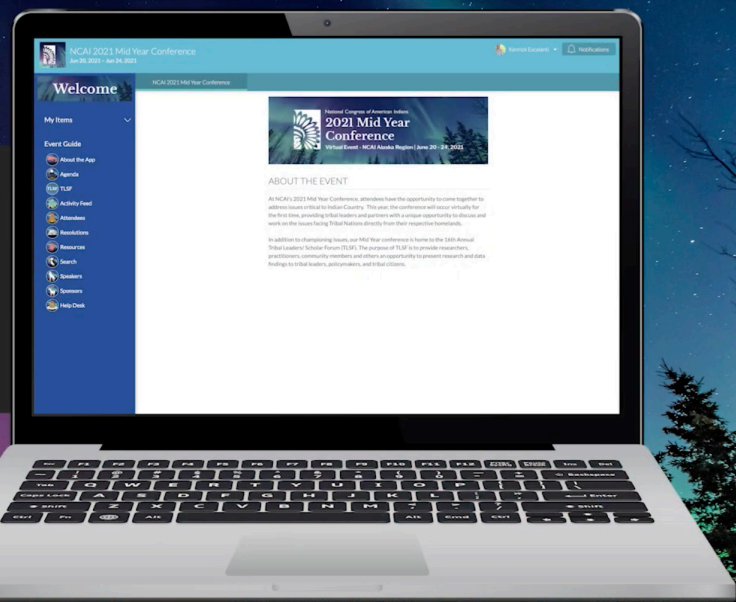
NCAI 2021 Mid Year Conference
Jun 20, 2021 - Jun 24, 2021

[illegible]

Notifications

Welcome

My Items

Event Guide

About the App

Agenda

TLSF

Activity Feed

Attendees

Resolutions

Resources

Search

Speakers

Sponsors

Help Desk

NCAI 2021 Mid Year Conference

National Congress of American Indians
2021 Mid Year Conference
Virtual Event - NCAI Alaska Region | June 20 - 24, 2021

ABOUT THE EVENT

At NCAI's 2021 Mid Year Conference, attendees have the opportunity to come together to address issues critical to Indian Country. This year, the conference will occur virtually for the first time, providing tribal leaders and partners with a unique opportunity to discuss and work on the issues facing Tribal Nations directly from their respective homelands.

In addition to championing issues, our Mid Year conference is home to the 16th Annual Tribal Leader/ Scholar Forum (TLSF). The purpose of TLSF is to provide researchers, practitioners, community members and others an opportunity to present research and data findings to tribal leaders, policymakers, and tribal citizens.